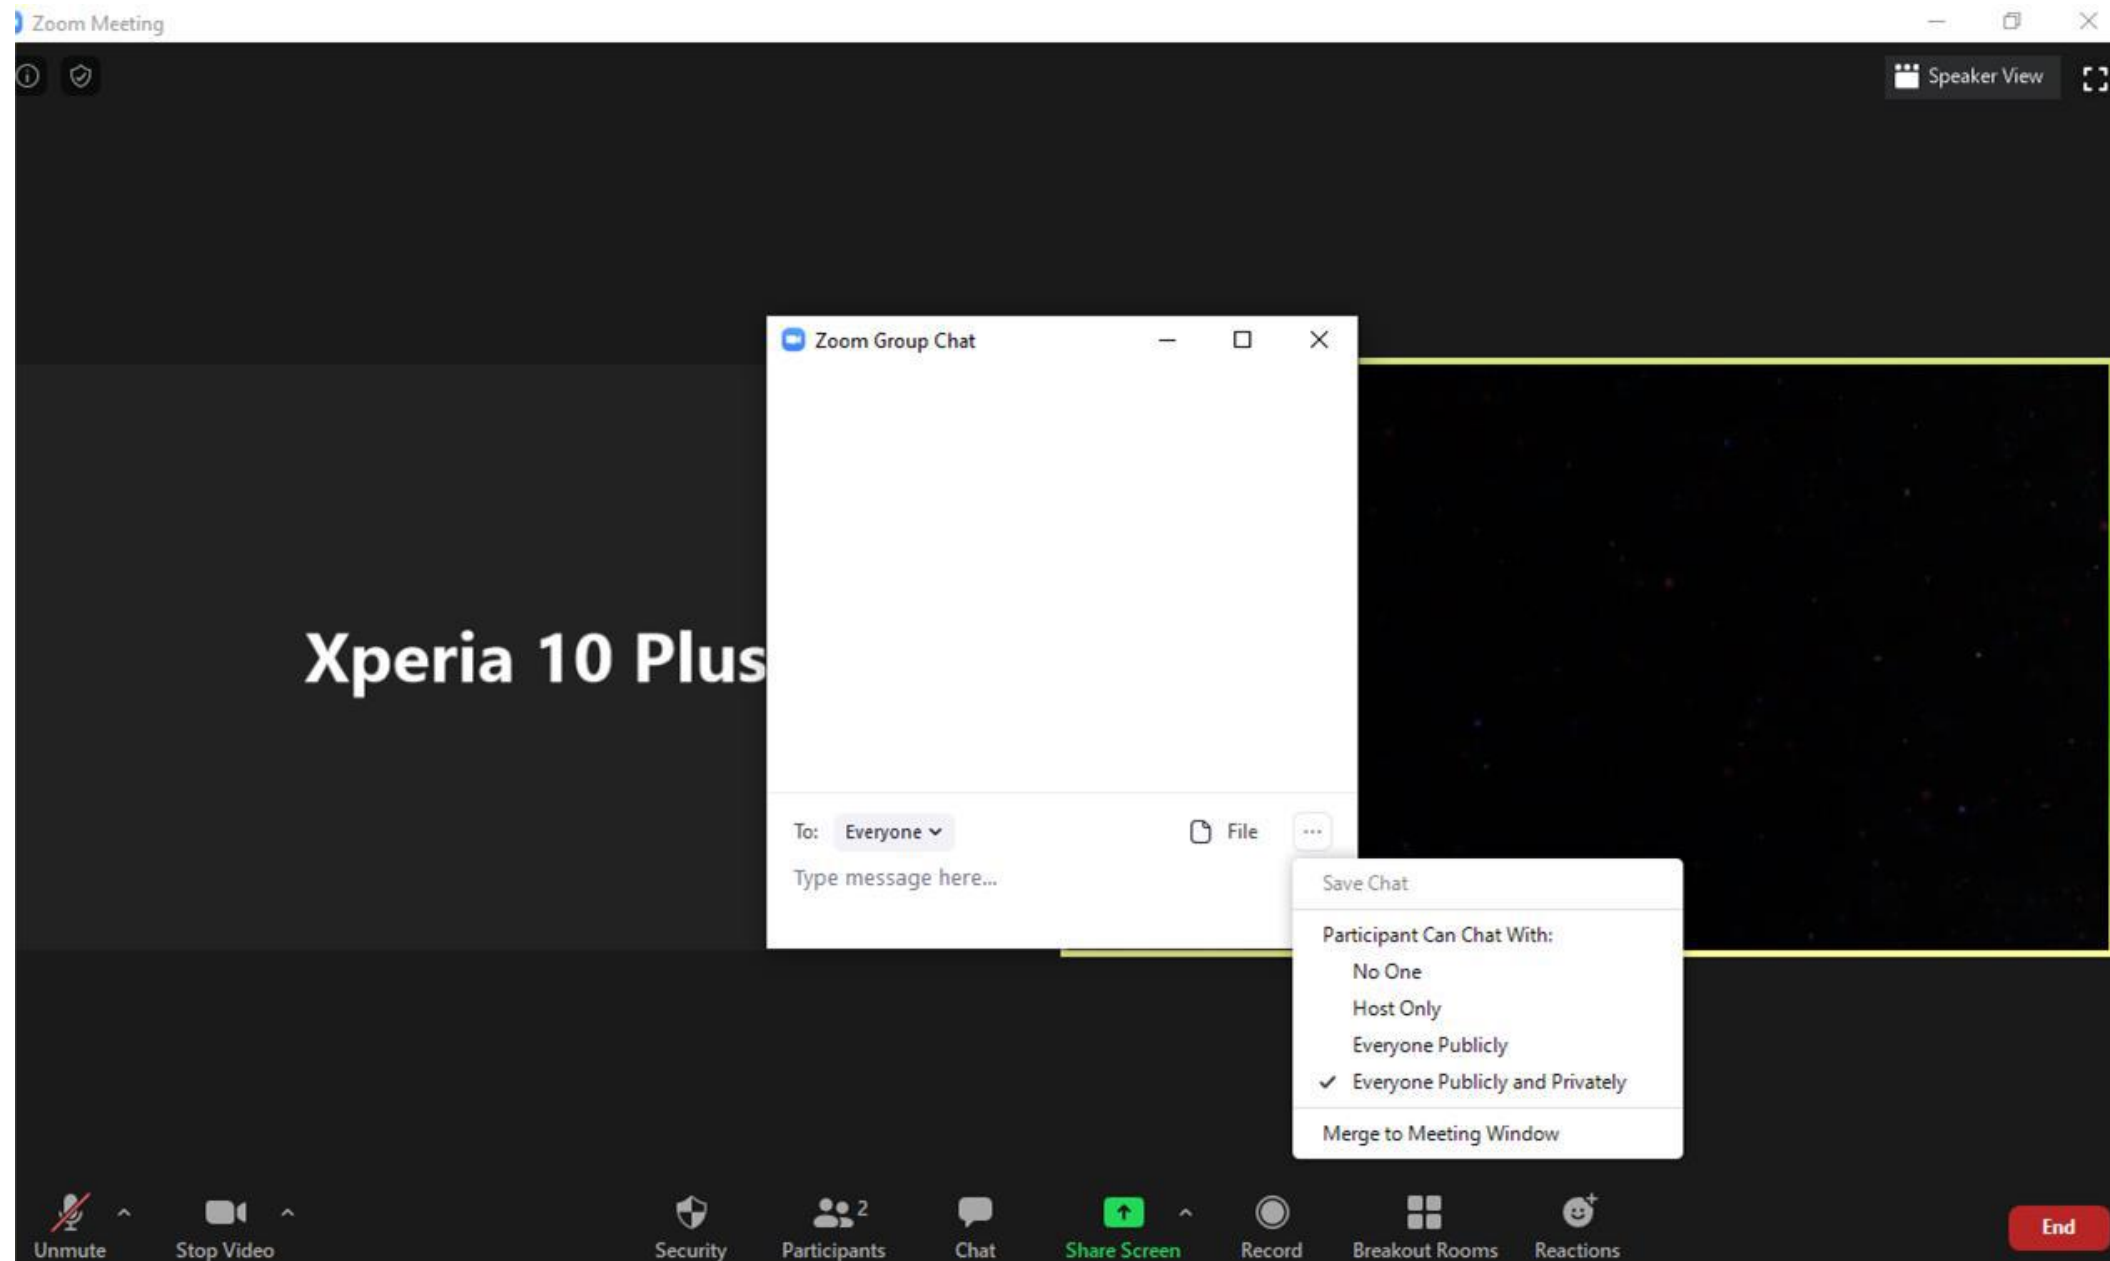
Zoom Meeting

Speaker View

Xperia 10 Plus

Zoom Group Chat

To: Everyone

File

...

Type message here...

Save Chat

Participant Can Chat With:

No One

Host Only

Everyone Publicly

✓ Everyone Publicly and Privately

Merge to Meeting Window

Unmute

Stop Video

Security

Participants 2

Chat

Share Screen

Record

Breakout Rooms

Reactions

End